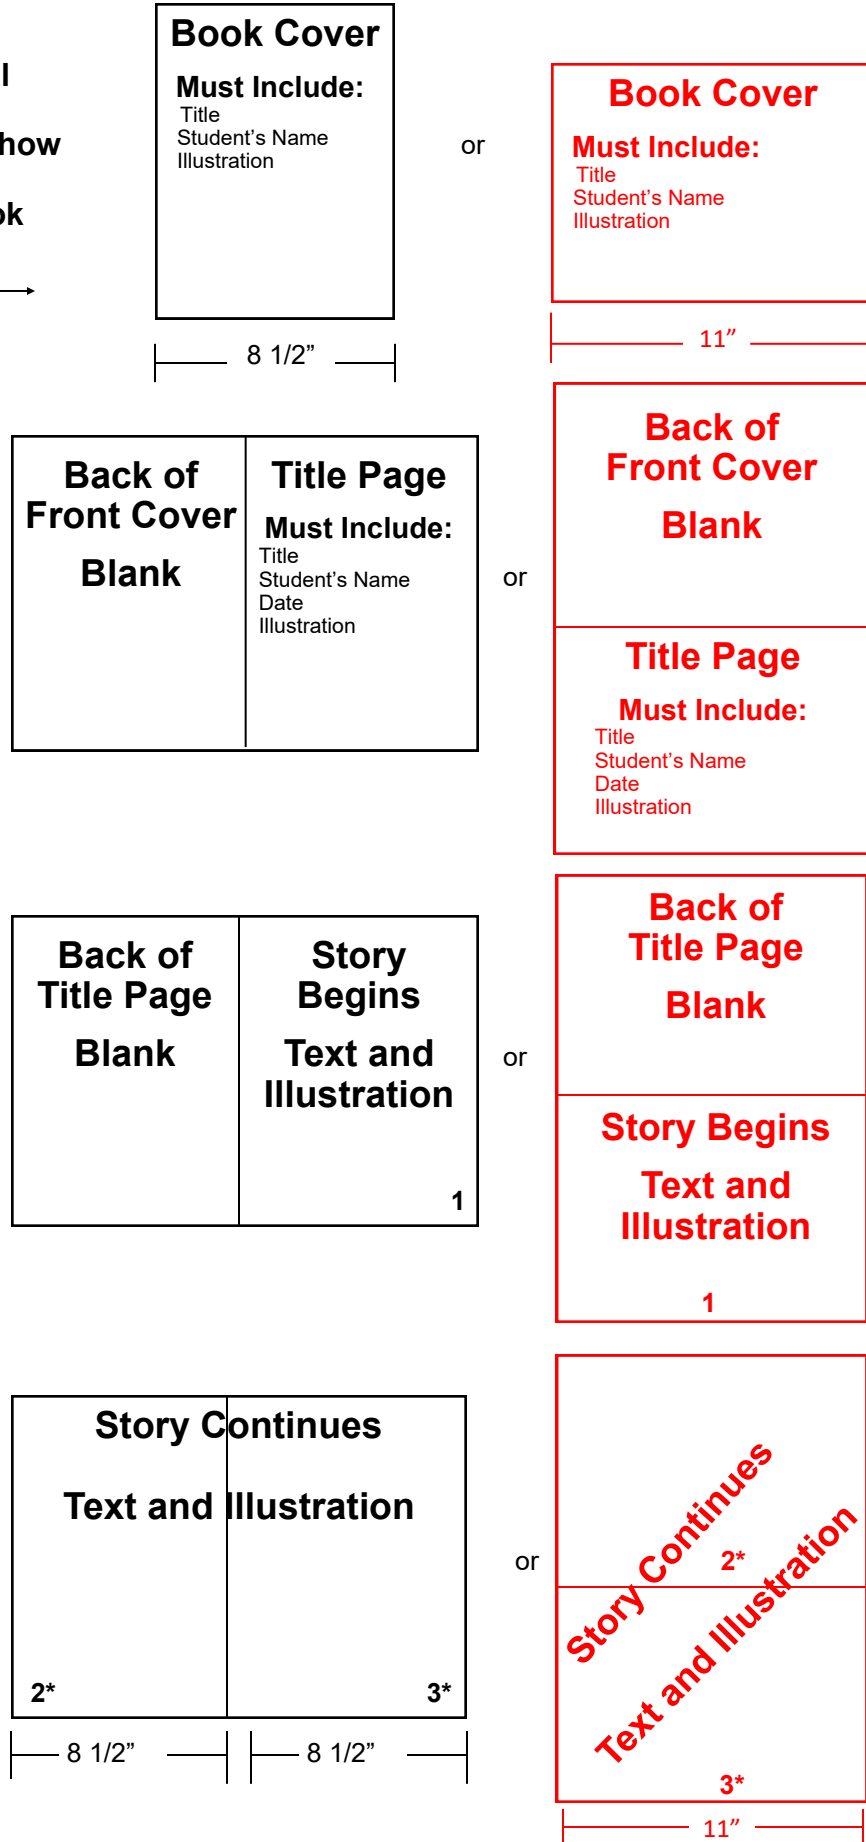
l

how

ok

Book Cover

Must Include:
Title
Student's Name
Illustration

8 1/2"

or

Book Cover

Must Include:
Title
Student's Name
Illustration

11"

Back of Front Cover

Blank

Title Page

Must Include:
Title
Student's Name
Date
Illustration

or

Back of Front Cover

Blank

Title Page

Must Include:
Title
Student's Name
Date
Illustration

Back of Title Page

Blank

Story Begins

Text and Illustration

1

or

Back of Title Page

Blank

Story Begins

Text and Illustration

1

Story Continues

Text and Illustration

2*

3*

8 1/2"

8 1/2"

or

Story Continues

2*

Text and Illustration

3*

11"